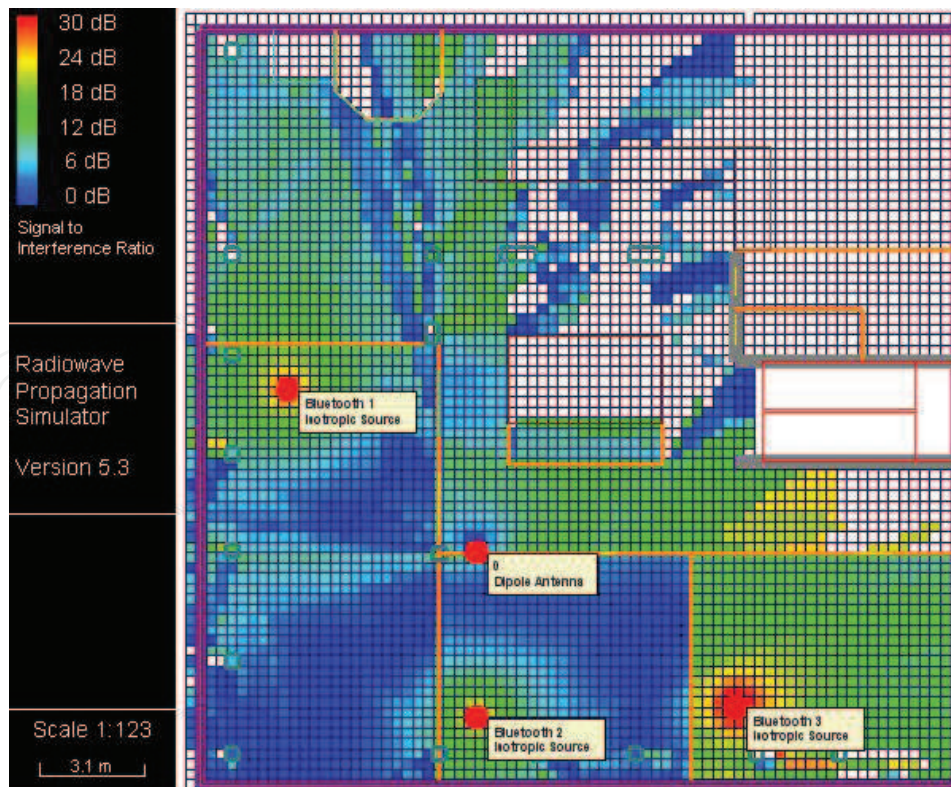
30 dB
24 dB
18 dB
12 dB
6 dB
0 dB
Signal to Interference Ratio

Radiowave Propagation Simulator

Version 5.3

Scale 1:123
3.1 m

Bluetooth 1
Isotropic Source

0
Dipole Antenna

Bluetooth 2
Isotropic Source

Bluetooth 3
Isotropic Source